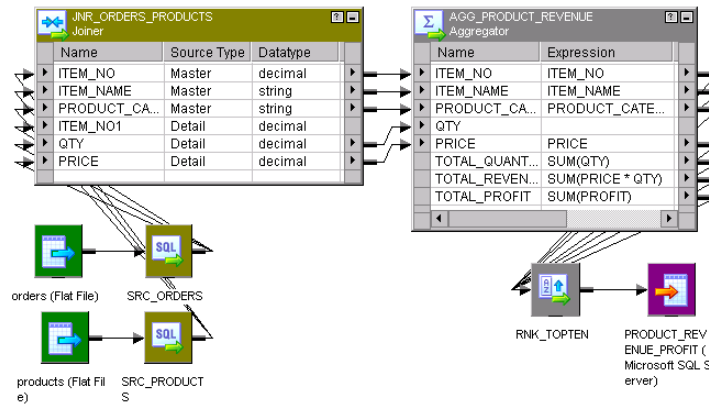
JNR_ORDERS_PRODUCTS
Joiner

| Name | Source Type | Datatype |
|---|---|---|
| ITEM_NO | Master | decimal |
| ITEM_NAME | Master | string |
| PRODUCT_CA... | Master | string |
| ITEM_NO1 | Detail | decimal |
| QTY | Detail | decimal |
| PRICE | Detail | decimal |

AGG_PRODUCT_REVENUE
Aggregator

| Name | Expression |
|---|---|
| ITEM_NO | ITEM_NO |
| ITEM_NAME | ITEM_NAME |
| PRODUCT_CA... | PRODUCT_CATE... |
| QTY | |
| PRICE | PRICE |
| TOTAL_QUANT... | SUM(QTY) |
| TOTAL_REVEN... | SUM(PRICE * QTY) |
| TOTAL_PROFIT | SUM(PROFIT) |

SQL
orders (Flat File)
SRC_ORDERS

SQL
products (Flat File)
SRC_PRODUCTS

RNK_TOPTEN

PRODUCT_REVENUE_PROFIT (Microsoft SQL Server)